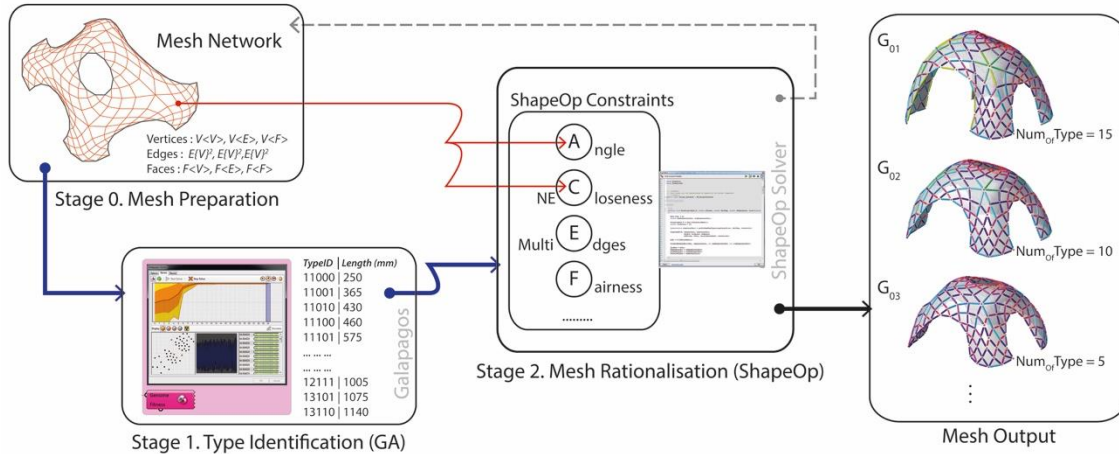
Mesh Network

Vertices : V<V>, V<E>, V<F>
Edges : $E\{V\}^2$, $E\{V\}^2$, $E\{V\}^2$
Faces : F<V>, F<E>, F<F>

Stage 0. Mesh Preparation

ShapeOp Constraints

A ngle

NE C loseness

Multi E dges

F airness

.........

ShapeOp Solver

TypeID | Length (mm)
11000 | 250
11001 | 365
11010 | 430
11100 | 460
11101 | 575
... ... ...
... ... ...
12111 | 1005
13101 | 1075
13110 | 1140

Galapagos

Stage 1. Type Identification (GA)

Stage 2. Mesh Rationalisation (ShapeOp)

$G_{01}$
$Num_{Of}Type = 15$

$G_{02}$
$Num_{Of}Type = 10$

$G_{03}$
$Num_{Of}Type = 5$

⋮

Mesh Output